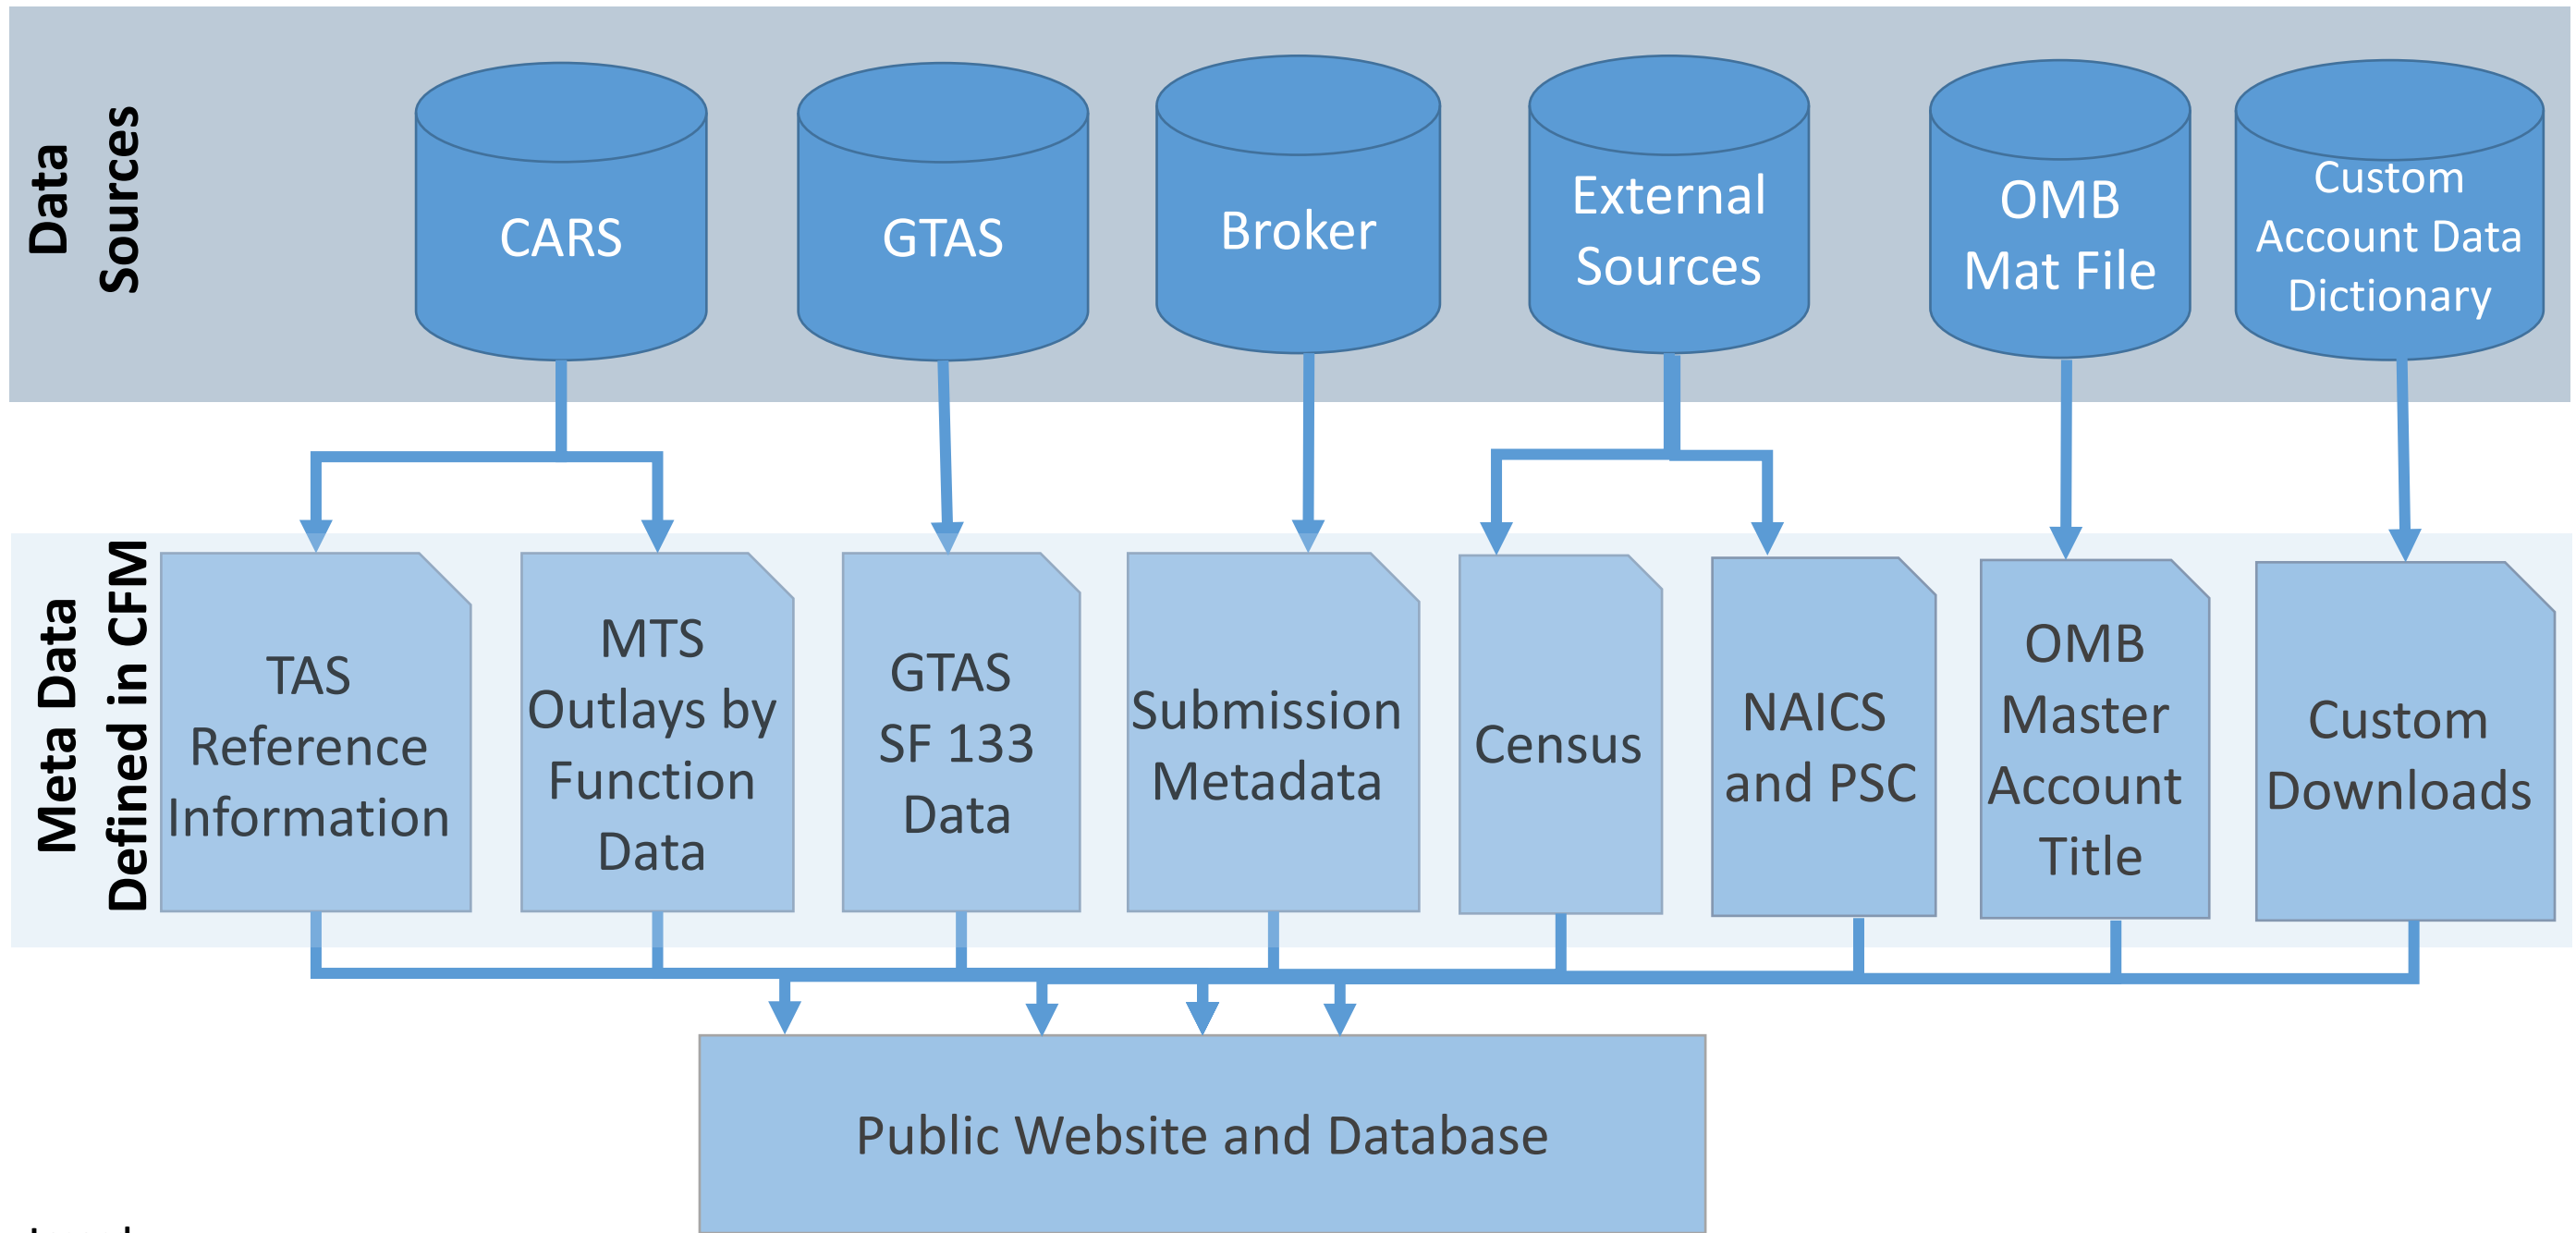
Data Sources

CARS

GTAS

Broker

External Sources

OMB Mat File

Custom Account Data Dictionary

Meta Data Defined in CFM

TAS Reference Information

MTS Outlays by Function Data

GTAS SF 133 Data

Submission Metadata

Census

NAICS and PSC

OMB Master Account Title

Custom Downloads

Public Website and Database